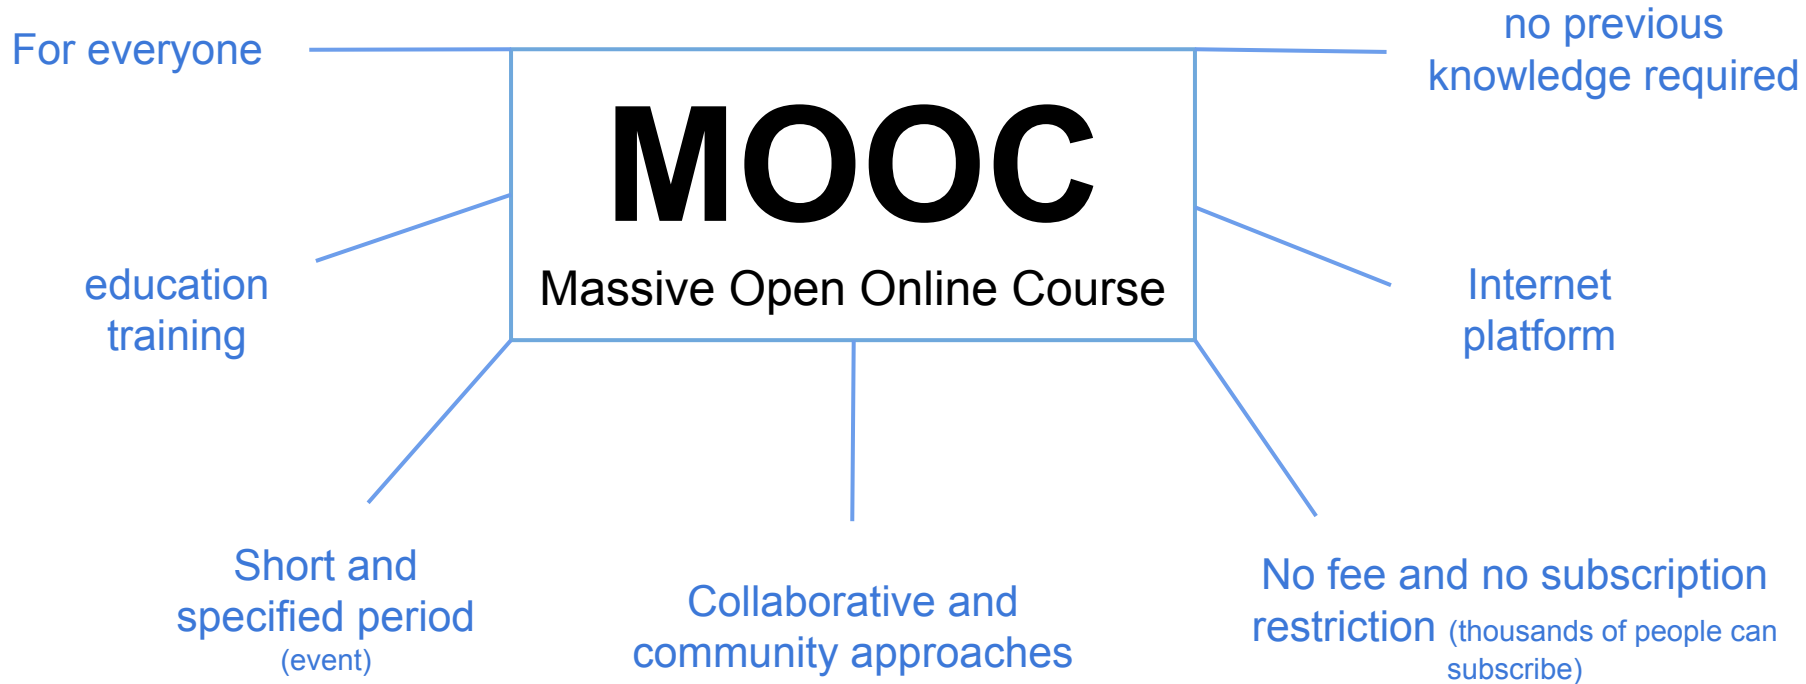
For everyone

no previous knowledge required

MOOC

Massive Open Online Course

education training

Internet platform

Short and specified period (event)

Collaborative and community approaches

No fee and no subscription restriction (thousands of people can subscribe)